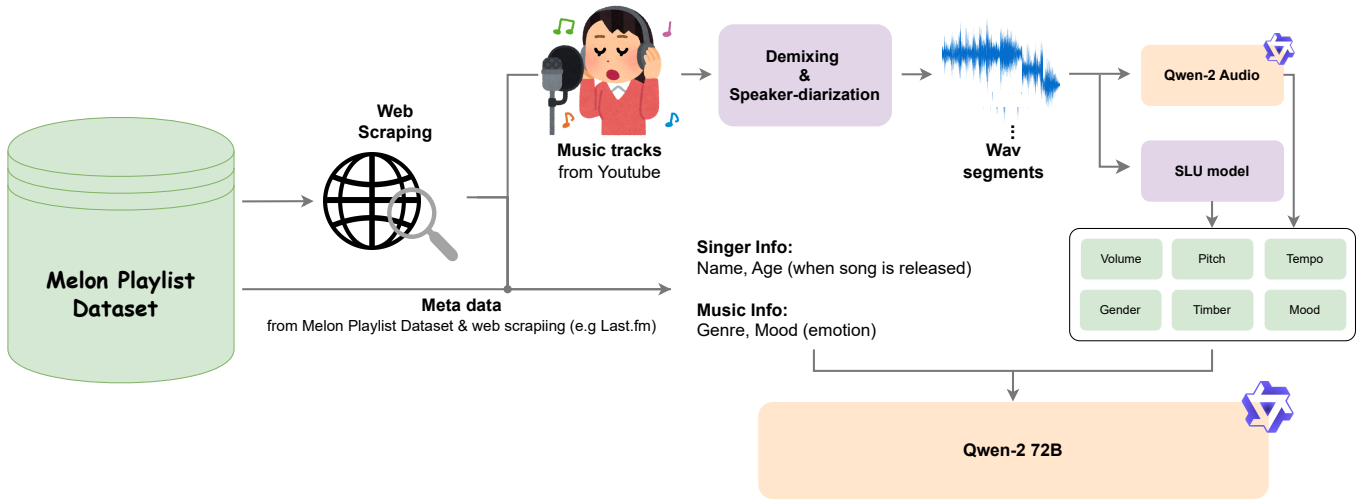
Melon Playlist Dataset

Web Scraping

Music tracks
from Youtube

Demixing
&
Speaker-diarization

Wav segments

Qwen-2 Audio

SLU model

Meta data
from Melon Playlist Dataset & web scrapiing (e.g Last.fm)

Singer Info:
Name, Age (when song is released)

Music Info:
Genre, Mood (emotion)

| Volume | Pitch | Tempo |
|---|---|---|
| Gender | Timber | Mood |

Qwen-2 72B